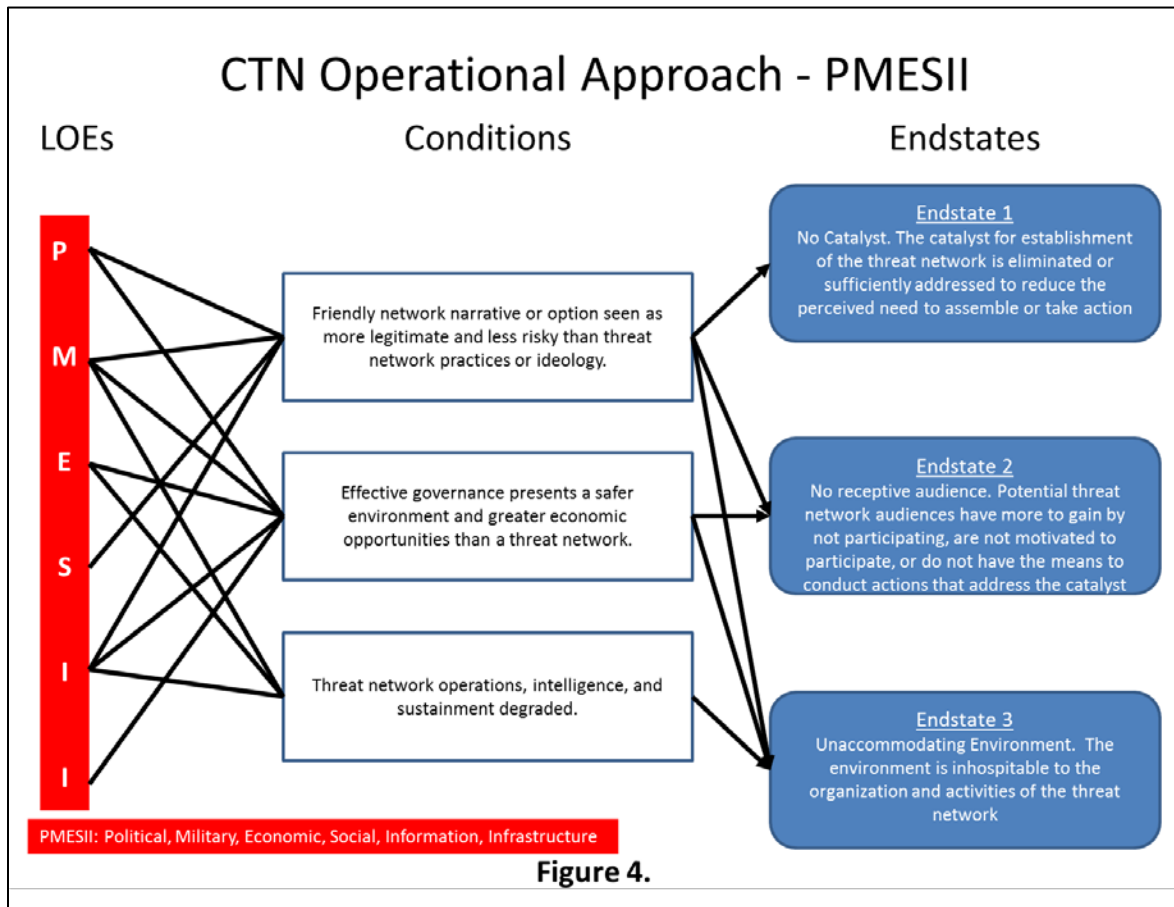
CTN Operational Approach - PMESII

LOEs

Conditions

Endstates

P
M
E
S
I
I

Friendly network narrative or option seen as more legitimate and less risky than threat network practices or ideology.

Effective governance presents a safer environment and greater economic opportunities than a threat network.

Threat network operations, intelligence, and sustainment degraded.

Endstate 1
No Catalyst. The catalyst for establishment of the threat network is eliminated or sufficiently addressed to reduce the perceived need to assemble or take action

Endstate 2
No receptive audience. Potential threat network audiences have more to gain by not participating, are not motivated to participate, or do not have the means to conduct actions that address the catalyst

Endstate 3
Unaccommodating Environment. The environment is inhospitable to the organization and activities of the threat network

PMESII: Political, Military, Economic, Social, Information, Infrastructure

Figure 4.